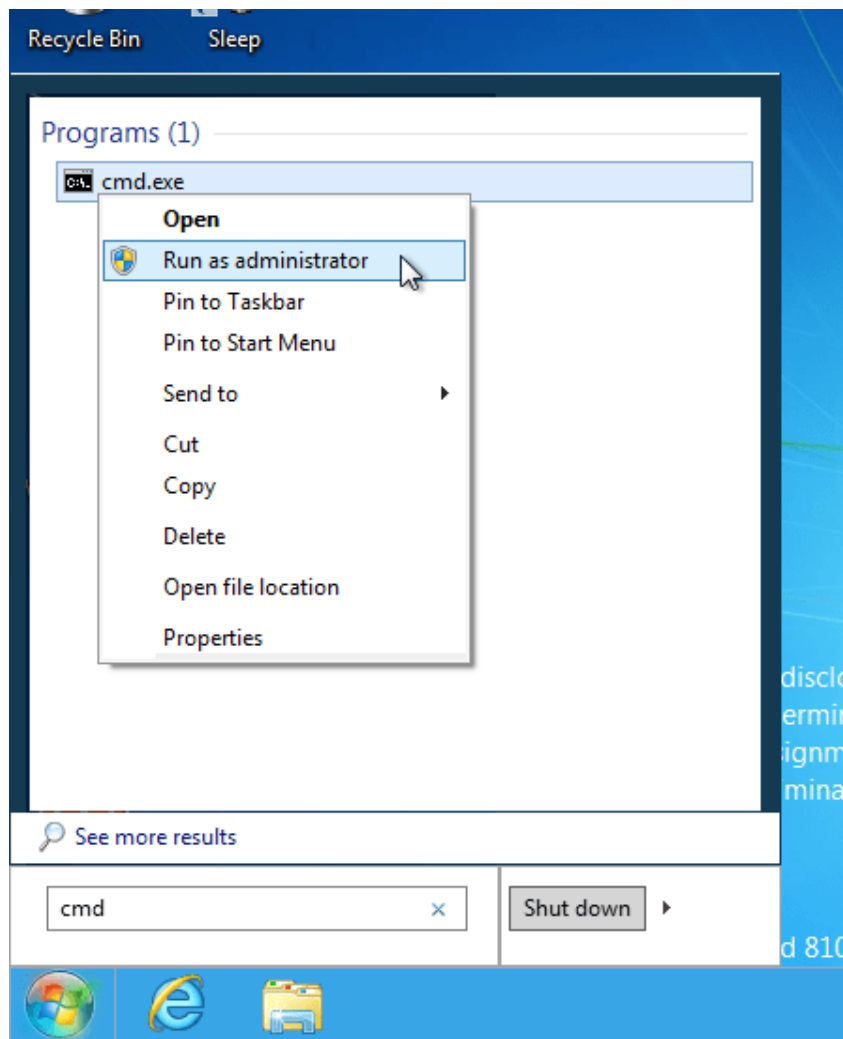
Recycle Bin Sleep

Programs (1)

cmd.exe

Open
Run as administrator
Pin to Taskbar
Pin to Start Menu
Send to
Cut
Copy
Delete
Open file location
Properties

disclo
ermi
ignm
mina

See more results

cmd

Shut down

d 810